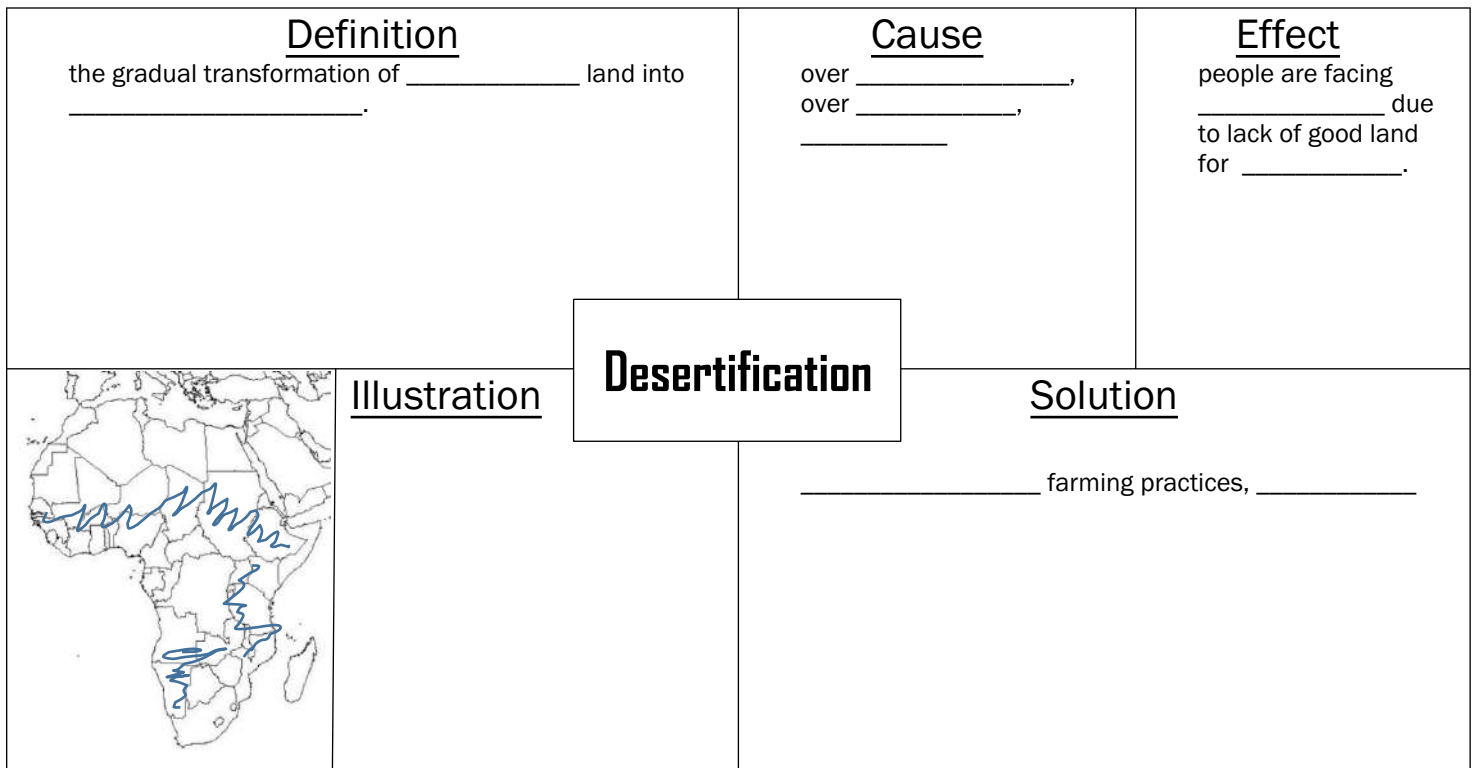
Definition
the gradual transformation of ____________ land into ____________________.

Cause
over ______________,
over ___________,
__________

Effect
people are facing ____________ due to lack of good land for __________.

Desertification

Illustration

Solution
________________ farming practices, __________